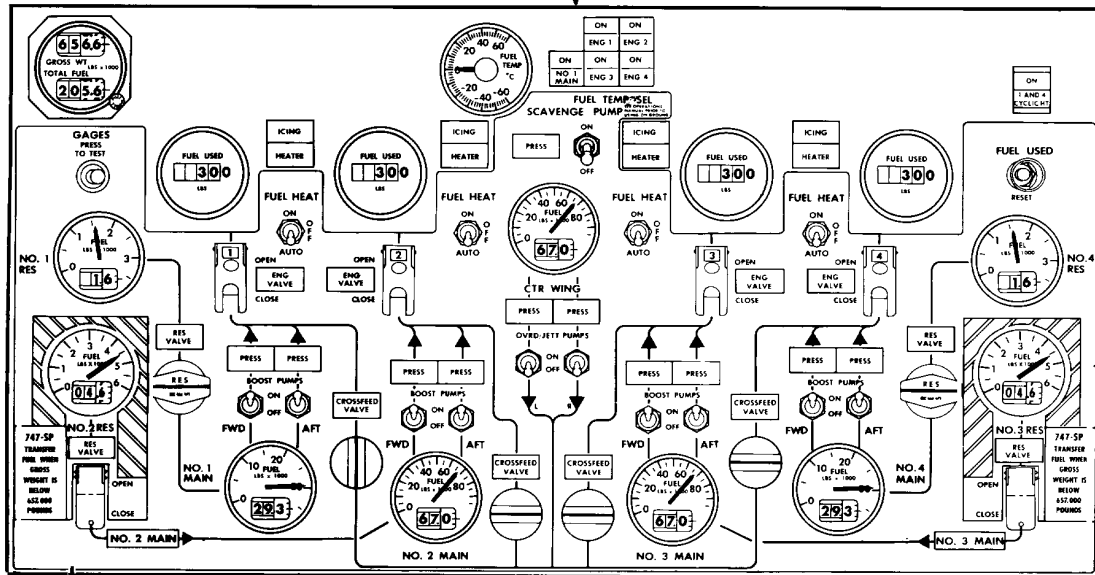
656.6
GROSS WT LBS x 1000
TOTAL FUEL
205.6

40 60
20
FUEL TEMP °C
0
-20 -40 -60

| ON | ON |
|---|---|
| ENG 1 | ENG 2 |

| ON | ON | ON |
|---|---|---|
| NO 1 MAIN | ENG 3 | ENG 4 |

ON
1 AND 4 CYCLIGHT

FUEL TEMP SEL
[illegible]

SCAVENGE PUMP
ON
PRESS
OFF

GAGES
PRESS TO TEST

ICING
HEATER

FUEL USED
300
LBS

FUEL HEAT
ON
OFF
AUTO

ICING
HEATER

FUEL USED
300
LBS

FUEL HEAT
ON
OFF
AUTO

ICING
HEATER

FUEL USED
300
LBS

FUEL HEAT
ON
OFF
AUTO

ICING
HEATER

FUEL USED
300
LBS

FUEL HEAT
ON
OFF
AUTO

FUEL USED
RESET

NO. 1 RES
0 1 2 3
FUEL LBS x 1000
16

1
OPEN
ENG VALVE
CLOSE

2
OPEN
ENG VALVE
CLOSE

40 60
20 FUEL 80
0
670

CTR WING
PRESS PRESS
OVRD-JETT PUMPS
ON
OFF
L R

3
OPEN
ENG VALVE
CLOSE

4
OPEN
ENG VALVE
CLOSE

NO.4 RES
0 1 2 3
FUEL LBS x 1000
16

RES VALVE
RES

0 1 2 3 4 5 6
FUEL LBS x 1000
046

NO.2 RES
RES VALVE
747-SP TRANSFER FUEL WHEN GROSS WEIGHT IS BELOW 652,000 POUNDS
OPEN
CLOSE

PRESS PRESS
BOOST PUMPS
ON
OFF
FWD AFT

CROSSFEED VALVE

10 20
0 FUEL LBS x 1000
293
NO. 1 MAIN

PRESS PRESS
BOOST PUMPS
ON
OFF
FWD AFT

40 60
20 FUEL 80
0 LBS x 1000
670

CROSSFEED VALVE

CROSSFEED VALVE

PRESS PRESS
BOOST PUMPS
ON
OFF
FWD AFT

40 60
20 FUEL 80
0 LBS x 1000
670

CROSSFEED VALVE

PRESS PRESS
BOOST PUMPS
ON
OFF
FWD AFT

10 20
0 FUEL LBS x 1000
293
NO. 4 MAIN

RES VALVE
RES

0 1 2 3 4 5 6
FUEL LBS x 1000
046

NO.3 RES
RES VALVE
747-SP TRANSFER FUEL WHEN GROSS WEIGHT IS BELOW 657,000 POUNDS
OPEN
CLOSE

NO. 2 MAIN
NO. 2 MAIN
NO. 3 MAIN
NO. 3 MAIN